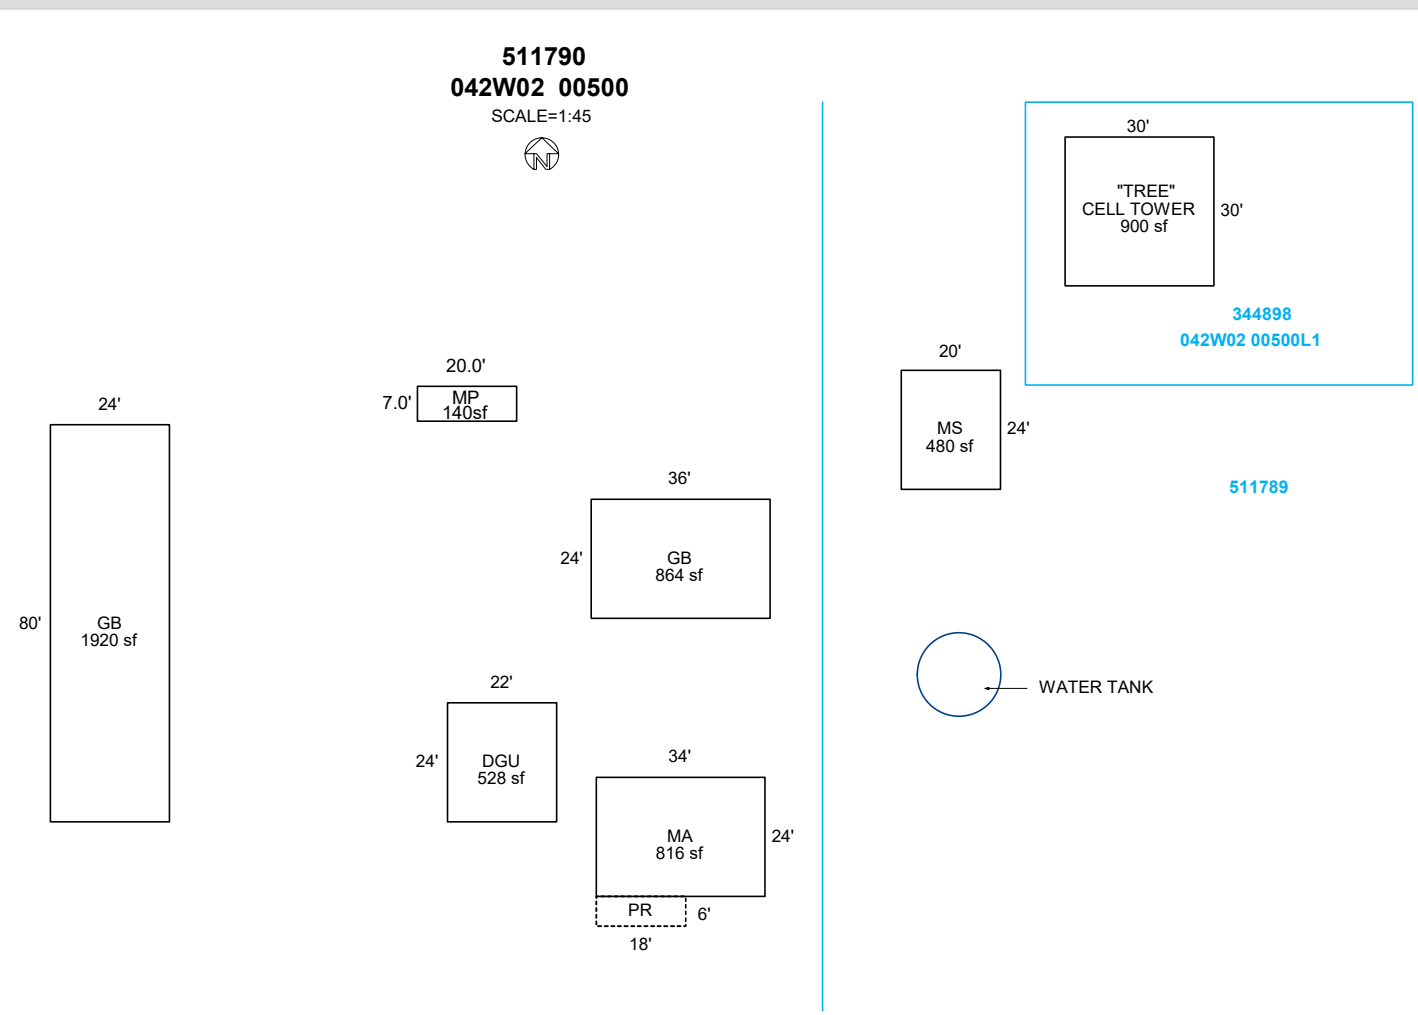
511790
042W02 00500
SCALE=1:45

N

30'
"TREE"
CELL TOWER
900 sf
30'

344898
042W02 00500L1

20.0'
7.0'
MP
140sf

24'
80'
GB
1920 sf

20'
MS
480 sf
24'

511789

36'
24'
GB
864 sf

WATER TANK

22'
24'
DGU
528 sf

34'
MA
816 sf
24'

PR
6'
18'